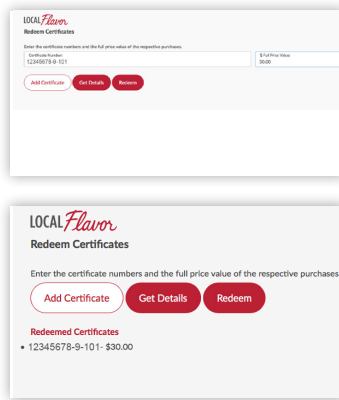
LOCAL Flavor
Redeem Certificates

Enter the certificate numbers and the full price value of the respective purchases.

Certificate Number
12345678-9-101

$ Full Price Value
00.00

Add Certificate
Get Details
Redeem

LOCAL Flavor
Redeem Certificates

Enter the certificate numbers and the full price value of the respective purchases

Add Certificate
Get Details
Redeem

Redeemed Certificates
• 12345678-9-101- $30.00